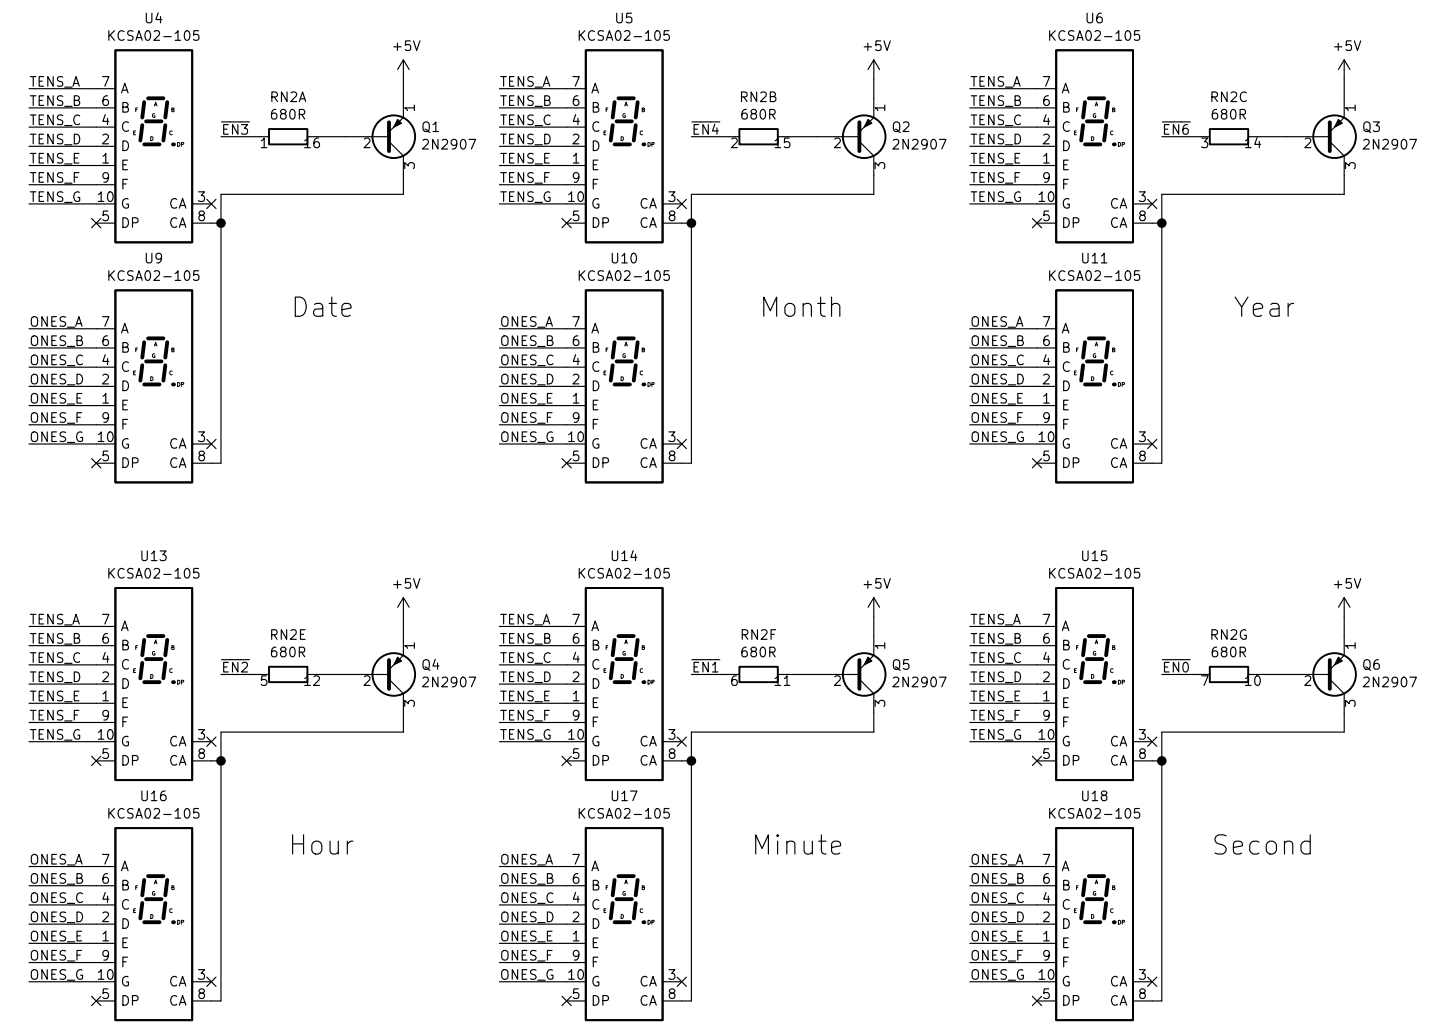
U4
KCSA02-105
TENS_A 7 A
TENS_B 6 B
TENS_C 4 C
TENS_D 2 D
TENS_E 1 E
TENS_F 9 F
TENS_G 10 G
5 DP
CA 3
CA 8

RN2A
680R
$\overline{EN3}$ 1 16
2
+5V
1
3
Q1
2N2907

U9
KCSA02-105
ONES_A 7 A
ONES_B 6 B
ONES_C 4 C
ONES_D 2 D
ONES_E 1 E
ONES_F 9 F
ONES_G 10 G
5 DP
CA 3
CA 8

Date

U5
KCSA02-105
TENS_A 7 A
TENS_B 6 B
TENS_C 4 C
TENS_D 2 D
TENS_E 1 E
TENS_F 9 F
TENS_G 10 G
5 DP
CA 3
CA 8

RN2B
680R
$\overline{EN4}$ 2 15
2
+5V
1
3
Q2
2N2907

U10
KCSA02-105
ONES_A 7 A
ONES_B 6 B
ONES_C 4 C
ONES_D 2 D
ONES_E 1 E
ONES_F 9 F
ONES_G 10 G
5 DP
CA 3
CA 8

Month

U6
KCSA02-105
TENS_A 7 A
TENS_B 6 B
TENS_C 4 C
TENS_D 2 D
TENS_E 1 E
TENS_F 9 F
TENS_G 10 G
5 DP
CA 3
CA 8

RN2C
680R
$\overline{EN6}$ 3 14
2
+5V
1
3
Q3
2N2907

U11
KCSA02-105
ONES_A 7 A
ONES_B 6 B
ONES_C 4 C
ONES_D 2 D
ONES_E 1 E
ONES_F 9 F
ONES_G 10 G
5 DP
CA 3
CA 8

Year

U13
KCSA02-105
TENS_A 7 A
TENS_B 6 B
TENS_C 4 C
TENS_D 2 D
TENS_E 1 E
TENS_F 9 F
TENS_G 10 G
5 DP
CA 3
CA 8

RN2E
680R
$\overline{EN2}$ 5 12
2
+5V
1
3
Q4
2N2907

U16
KCSA02-105
ONES_A 7 A
ONES_B 6 B
ONES_C 4 C
ONES_D 2 D
ONES_E 1 E
ONES_F 9 F
ONES_G 10 G
5 DP
CA 3
CA 8

Hour

U14
KCSA02-105
TENS_A 7 A
TENS_B 6 B
TENS_C 4 C
TENS_D 2 D
TENS_E 1 E
TENS_F 9 F
TENS_G 10 G
5 DP
CA 3
CA 8

RN2F
680R
$\overline{EN1}$ 6 11
2
+5V
1
3
Q5
2N2907

U17
KCSA02-105
ONES_A 7 A
ONES_B 6 B
ONES_C 4 C
ONES_D 2 D
ONES_E 1 E
ONES_F 9 F
ONES_G 10 G
5 DP
CA 3
CA 8

Minute

U15
KCSA02-105
TENS_A 7 A
TENS_B 6 B
TENS_C 4 C
TENS_D 2 D
TENS_E 1 E
TENS_F 9 F
TENS_G 10 G
5 DP
CA 3
CA 8

RN2G
680R
$\overline{EN0}$ 7 10
2
+5V
1
3
Q6
2N2907

U18
KCSA02-105
ONES_A 7 A
ONES_B 6 B
ONES_C 4 C
ONES_D 2 D
ONES_E 1 E
ONES_F 9 F
ONES_G 10 G
5 DP
CA 3
CA 8

Second